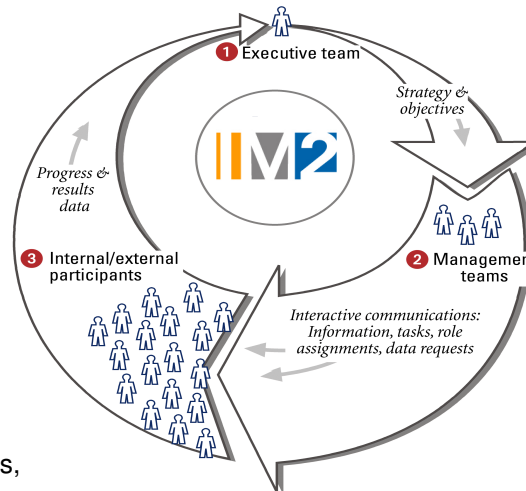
1 Executive team

Strategy & objectives

IM2

Progress & results data

2 Managemen teams

3 Internal/external participants

Interactive communications: Information, tasks, role assignments, data requests

s,